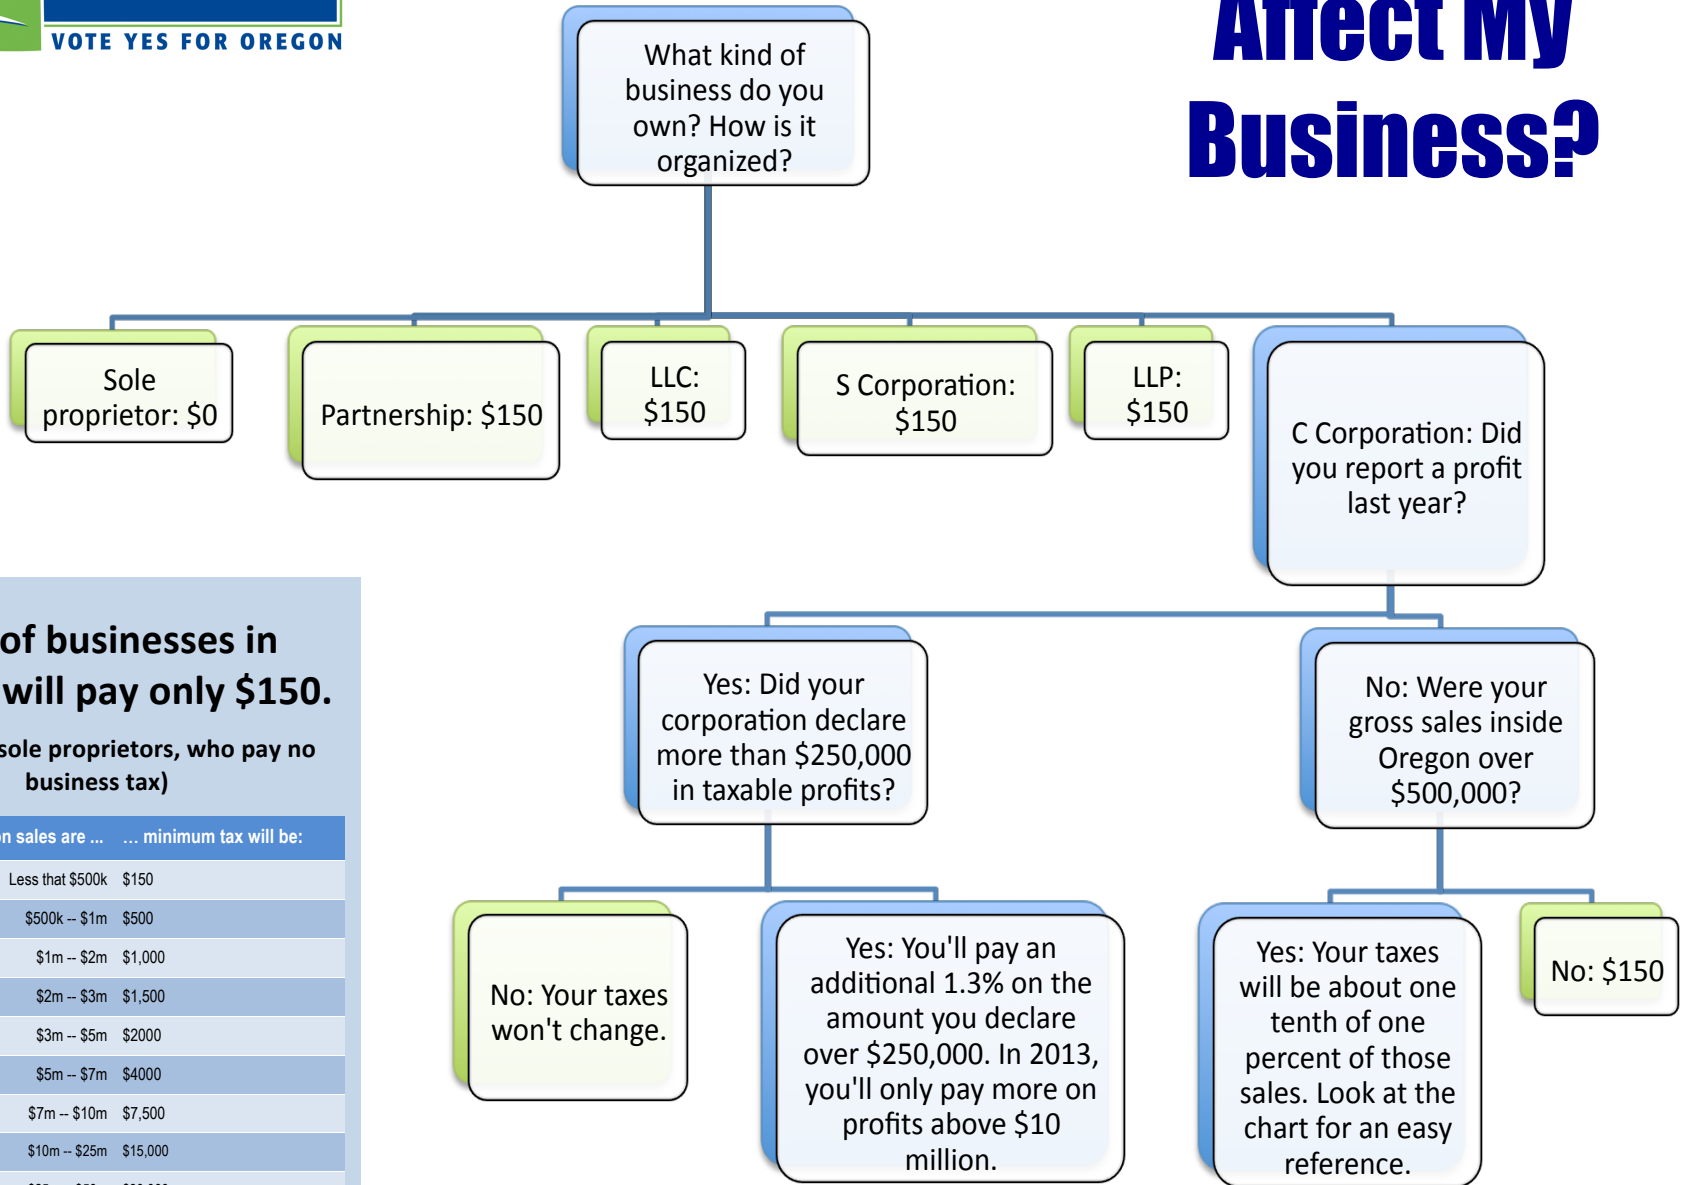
VOTE YES FOR OREGON

Affect My Business?

What kind of business do you own? How is it organized?

Sole proprietor: $0

Partnership: $150

LLC: $150

S Corporation: $150

LLP: $150

C Corporation: Did you report a profit last year?

Yes: Did your corporation declare more than $250,000 in taxable profits?

No: Were your gross sales inside Oregon over $500,000?

No: Your taxes won't change.

Yes: You'll pay an additional 1.3% on the amount you declare over $250,000. In 2013, you'll only pay more on profits above $10 million.

Yes: Your taxes will be about one tenth of one percent of those sales. Look at the chart for an easy reference.

No: $150

of businesses in will pay only $150.

sole proprietors, who pay no business tax)

| n sales are ... | ... minimum tax will be: |
|---|---|
| Less that $500k | $150 |
| $500k -- $1m | $500 |
| $1m -- $2m | $1,000 |
| $2m -- $3m | $1,500 |
| $3m -- $5m | $2000 |
| $5m -- $7m | $4000 |
| $7m -- $10m | $7,500 |
| $10m -- $25m | $15,000 |
| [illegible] | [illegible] |